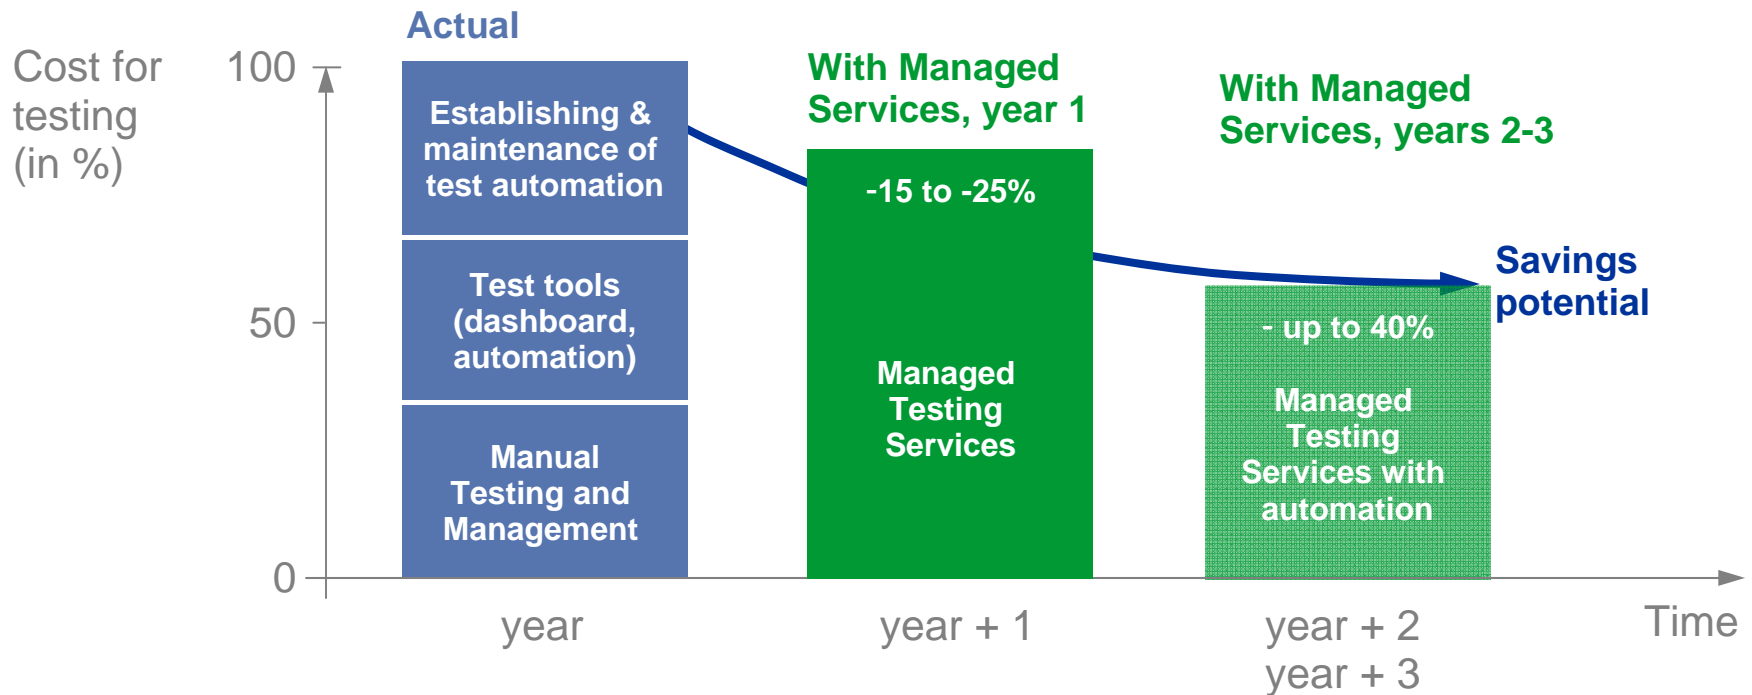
Actual

Cost for testing (in %)

100

50

0

Establishing & maintenance of test automation

Test tools (dashboard, automation)

Manual Testing and Management

With Managed Services, year 1

-15 to -25%

Managed Testing Services

With Managed Services, years 2-3

Savings potential

- up to 40%

Managed Testing Services with automation

year

year + 1

year + 2
year + 3

Time